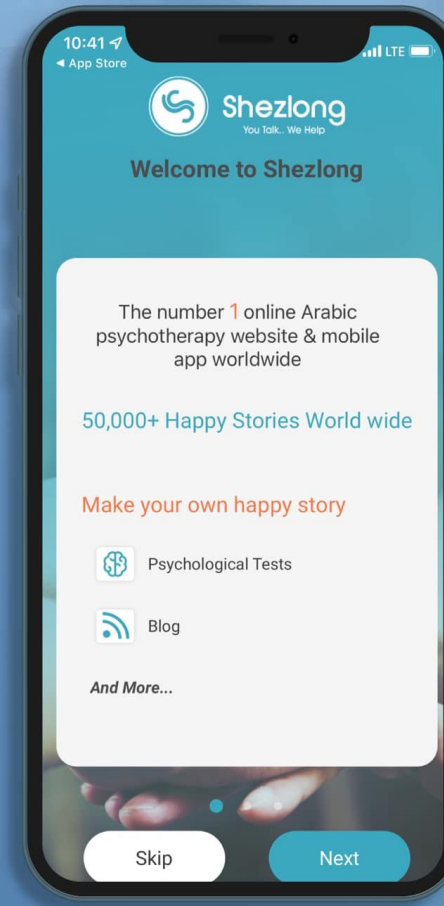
10:41
◄ App Store
LTE

Shezlong
You Talk.. We Help

Welcome to Shezlong

The number 1 online Arabic psychotherapy website & mobile app worldwide

50,000+ Happy Stories World wide

Make your own happy story

Psychological Tests

Blog

And More...

Skip

Next